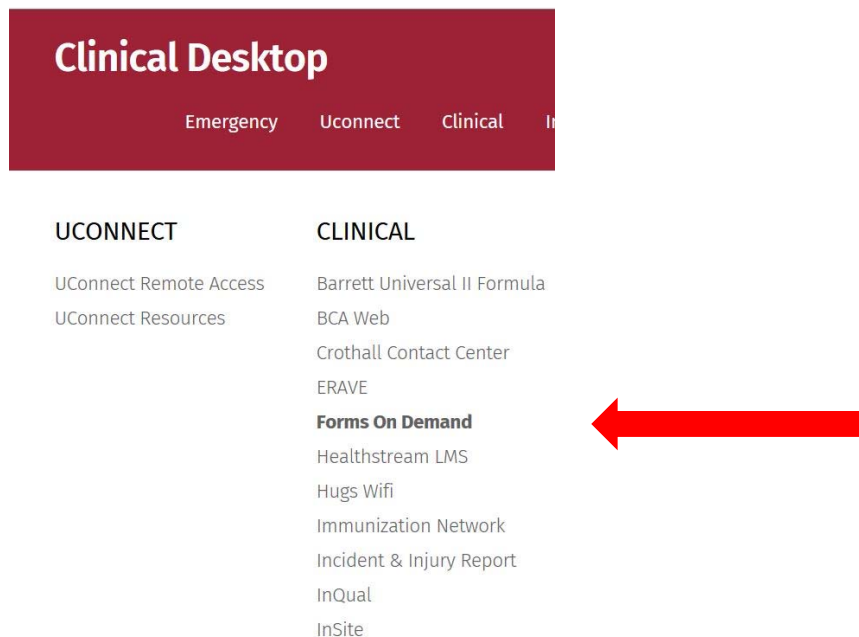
Clinical Desktop

Emergency Uconnect Clinical I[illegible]

UCONNECT

UConnect Remote Access
UConnect Resources

CLINICAL

Barrett Universal II Formula
BCA Web
Crothall Contact Center
ERAVE
Forms On Demand
Healthstream LMS
Hugs Wifi
Immunization Network
Incident & Injury Report
InQual
InSite